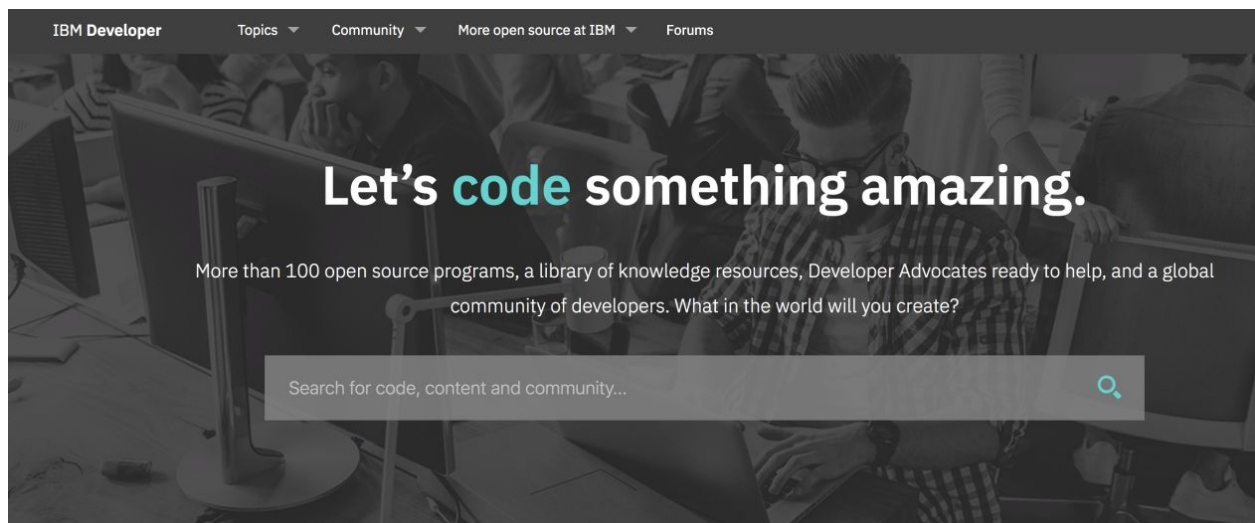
IBM Developer Topics Community More open source at IBM Forums

Let’s code something amazing.

More than 100 open source programs, a library of knowledge resources, Developer Advocates ready to help, and a global community of developers. What in the world will you create?

Search for code, content and community...